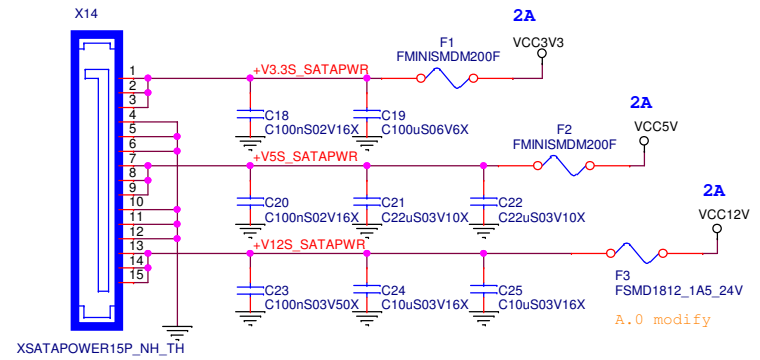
X14

1
2
3
4
5
6
7
8
9
10
11
12
13
14
15

XSATAPOWER15P_NH_TH

+V3.3S_SATAPWR

F1
FMINISMDM200F

2A
VCC3V3

C18
C100nS02V16X

C19
C100uS06V6X

2A
VCC5V

F2
FMINISMDM200F

+V5S_SATAPWR

C20
C100nS02V16X

C21
C22uS03V10X

C22
C22uS03V10X

2A
VCC12V

+V12S_SATAPWR

F3
FSMD1812_1A5_24V

C23
C100nS03V50X

C24
C10uS03V16X

C25
C10uS03V16X

A.0 modify